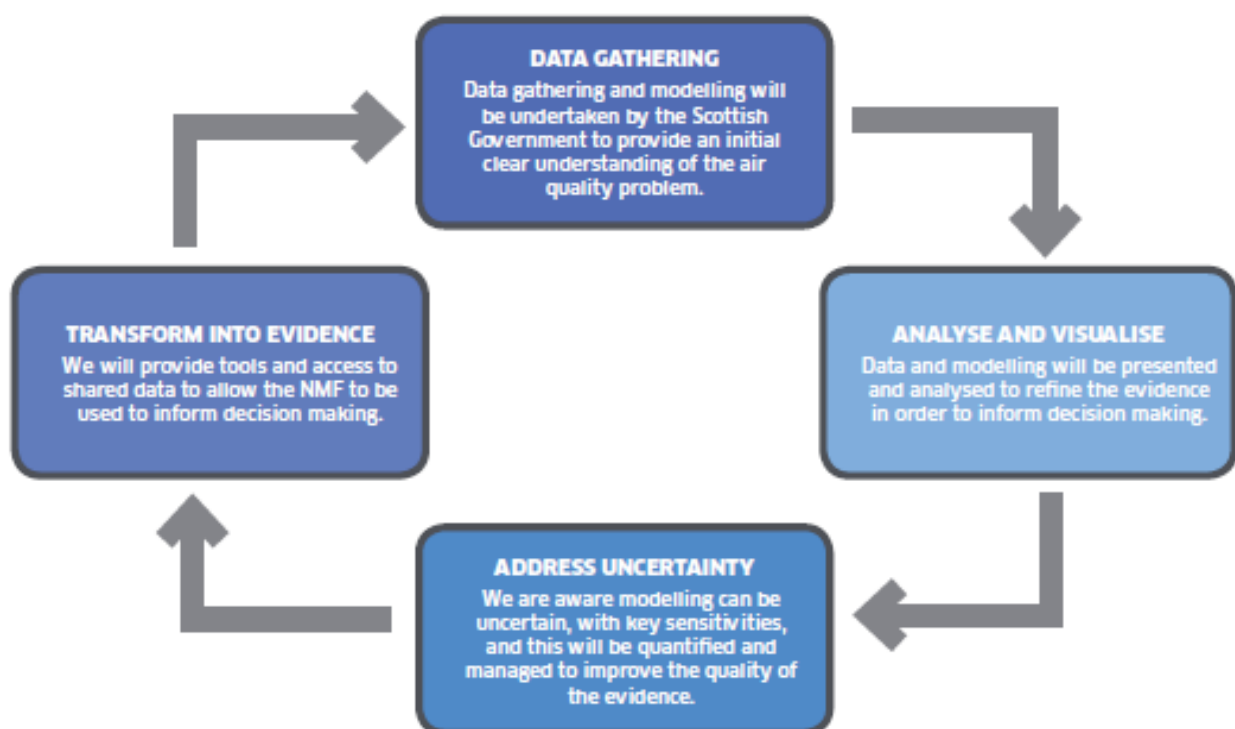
DATA GATHERING
Data gathering and modelling will be undertaken by the Scottish Government to provide an initial clear understanding of the air quality problem.

ANALYSE AND VISUALISE
Data and modelling will be presented and analysed to refine the evidence in order to inform decision making.

ADDRESS UNCERTAINTY
We are aware modelling can be uncertain, with key sensitivities, and this will be quantified and managed to improve the quality of the evidence.

TRANSFORM INTO EVIDENCE
We will provide tools and access to shared data to allow the NMF to be used to inform decision making.